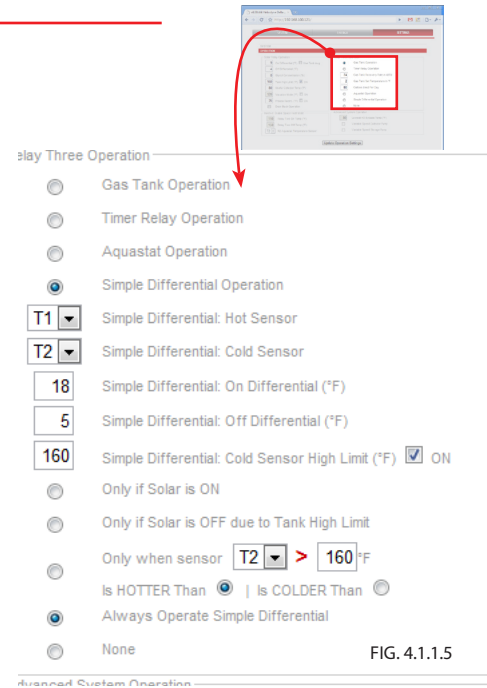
elay Three Operation

Gas Tank Operation

Timer Relay Operation

Aquastat Operation

Simple Differential Operation

T1 Simple Differential: Hot Sensor

T2 Simple Differential: Cold Sensor

18 Simple Differential: On Differential (°F)

5 Simple Differential: Off Differential (°F)

160 Simple Differential: Cold Sensor High Limit (°F) ON

Only if Solar is ON

Only if Solar is OFF due to Tank High Limit

Only when sensor T2 > 160 °F

Is HOTTER Than | Is COLDER Than

Always Operate Simple Differential

None

FIG. 4.1.1.5

dvanced System Operation